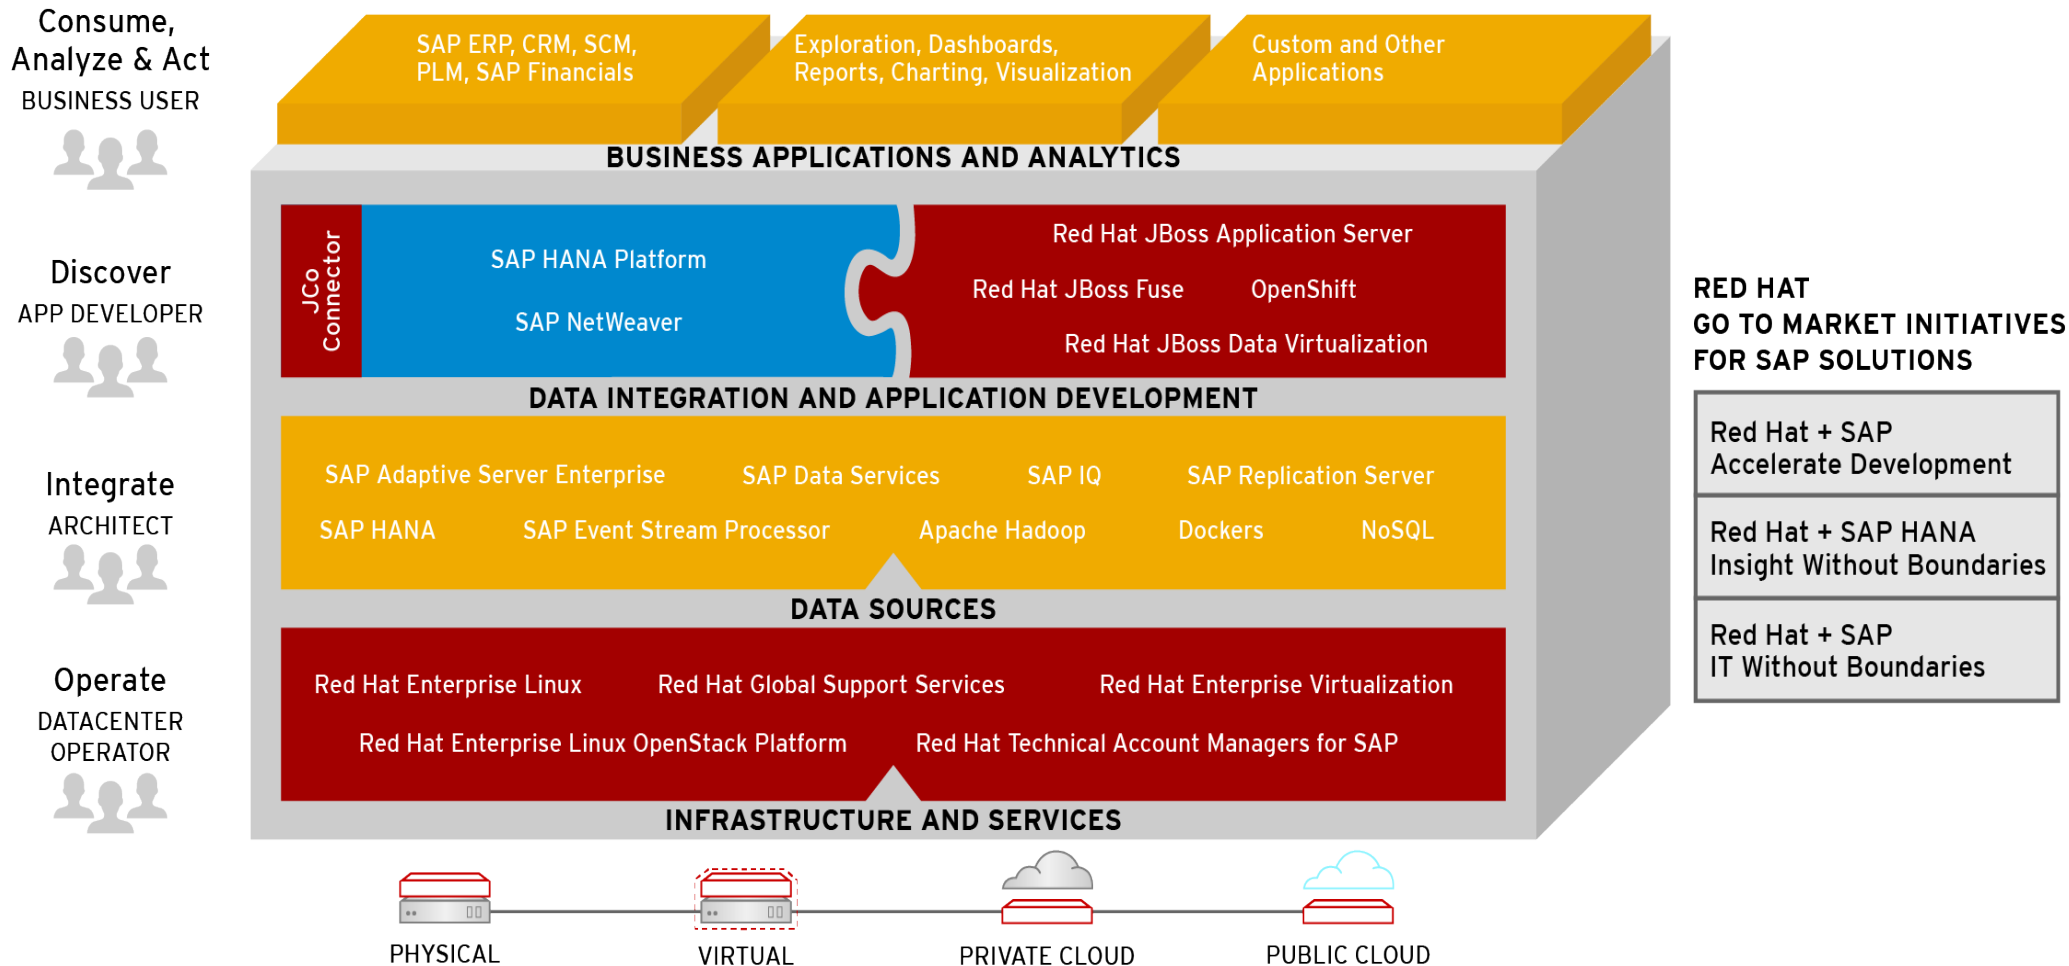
Consume, Analyze & Act
BUSINESS USER

Discover
APP DEVELOPER

Integrate
ARCHITECT

Operate
DATACENTER OPERATOR

SAP ERP, CRM, SCM, PLM, SAP Financials

Exploration, Dashboards, Reports, Charting, Visualization

Custom and Other Applications

BUSINESS APPLICATIONS AND ANALYTICS

JCo Connector

SAP HANA Platform

SAP NetWeaver

Red Hat JBoss Application Server

Red Hat JBoss Fuse

OpenShift

Red Hat JBoss Data Virtualization

DATA INTEGRATION AND APPLICATION DEVELOPMENT

SAP Adaptive Server Enterprise

SAP Data Services

SAP IQ

SAP Replication Server

SAP HANA

SAP Event Stream Processor

Apache Hadoop

Dockers

NoSQL

DATA SOURCES

Red Hat Enterprise Linux

Red Hat Global Support Services

Red Hat Enterprise Virtualization

Red Hat Enterprise Linux OpenStack Platform

Red Hat Technical Account Managers for SAP

INFRASTRUCTURE AND SERVICES

PHYSICAL

VIRTUAL

PRIVATE CLOUD

PUBLIC CLOUD

RED HAT
GO TO MARKET INITIATIVES
FOR SAP SOLUTIONS

Red Hat + SAP
Accelerate Development

Red Hat + SAP HANA
Insight Without Boundaries

Red Hat + SAP
IT Without Boundaries